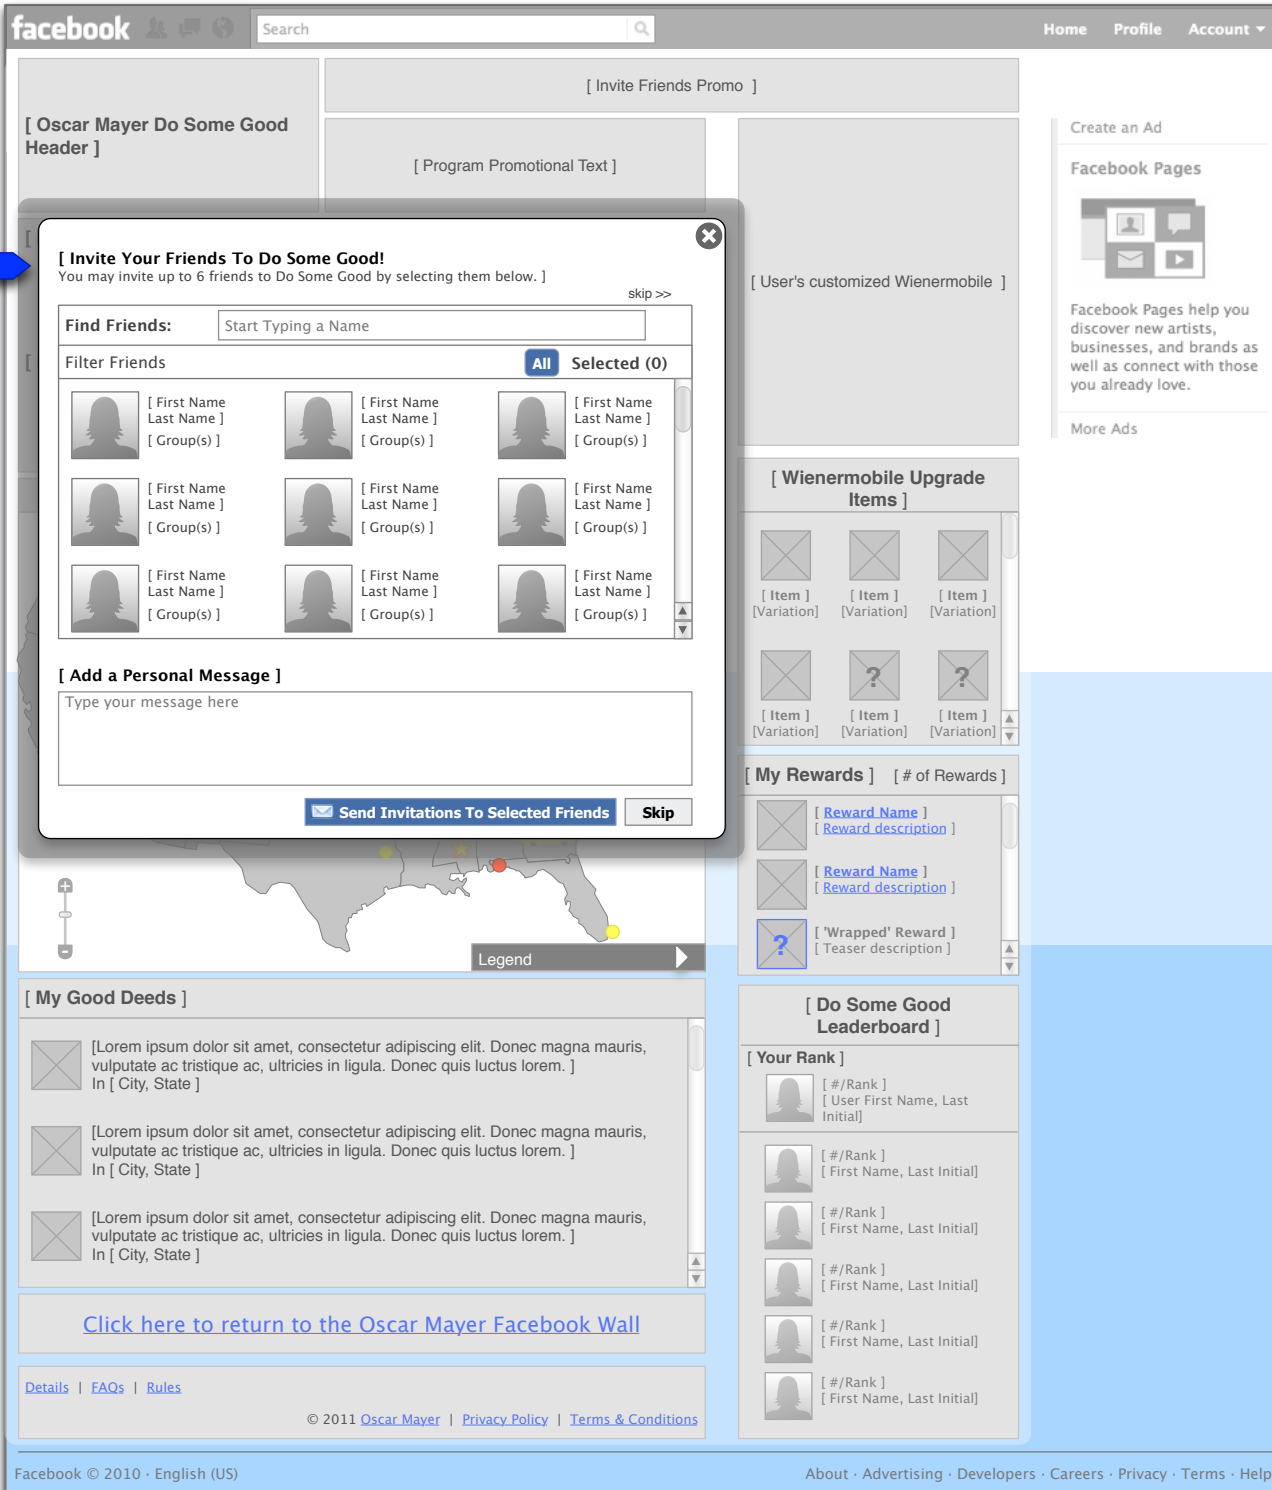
facebook Search Home Profile Account

[ Oscar Mayer Do Some Good Header ]

[ Invite Friends Promo ]

[ Program Promotional Text ]

[ User's customized Wienermobile ]

Create an Ad

Facebook Pages

Facebook Pages help you discover new artists, businesses, and brands as well as connect with those you already love.

More Ads

[ Invite Your Friends To Do Some Good!
You may invite up to 6 friends to Do Some Good by selecting them below. ]

skip >>

Find Friends: Start Typing a Name

Filter Friends All Selected (0)

[ First Name Last Name ] [ Group(s) ]
[ First Name Last Name ] [ Group(s) ]
[ First Name Last Name ] [ Group(s) ]
[ First Name Last Name ] [ Group(s) ]
[ First Name Last Name ] [ Group(s) ]
[ First Name Last Name ] [ Group(s) ]
[ First Name Last Name ] [ Group(s) ]
[ First Name Last Name ] [ Group(s) ]
[ First Name Last Name ] [ Group(s) ]

[ Add a Personal Message ]

Type your message here

Send Invitations To Selected Friends Skip

[ Wienermobile Upgrade Items ]

[ Item ] [Variation] [ Item ] [Variation] [ Item ] [Variation]
[ Item ] [Variation] [ Item ] [Variation] [ Item ] [Variation]

[ My Rewards ] [ # of Rewards ]

[ Reward Name ]
[ Reward description ]
[ Reward Name ]
[ Reward description ]
[ 'Wrapped' Reward ]
[ Teaser description ]

Legend

[ My Good Deeds ]

[Lorem ipsum dolor sit amet, consectetur adipiscing elit. Donec magna mauris, vulputate ac tristique ac, ultricies in ligula. Donec quis luctus lorem. ]
In [ City, State ]

[Lorem ipsum dolor sit amet, consectetur adipiscing elit. Donec magna mauris, vulputate ac tristique ac, ultricies in ligula. Donec quis luctus lorem. ]
In [ City, State ]

[Lorem ipsum dolor sit amet, consectetur adipiscing elit. Donec magna mauris, vulputate ac tristique ac, ultricies in ligula. Donec quis luctus lorem. ]
In [ City, State ]

[ Do Some Good Leaderboard ]

[ Your Rank ]

[ #/Rank ]
[ User First Name, Last Initial]

[ #/Rank ]
[ First Name, Last Initial]
[ #/Rank ]
[ First Name, Last Initial]
[ #/Rank ]
[ First Name, Last Initial]
[ #/Rank ]
[ First Name, Last Initial]
[ #/Rank ]
[ First Name, Last Initial]

Click here to return to the Oscar Mayer Facebook Wall

Details | FAQs | Rules

© 2011 Oscar Mayer | Privacy Policy | Terms & Conditions

Facebook © 2010 · English (US)

About · Advertising · Developers · Careers · Privacy · Terms · Help